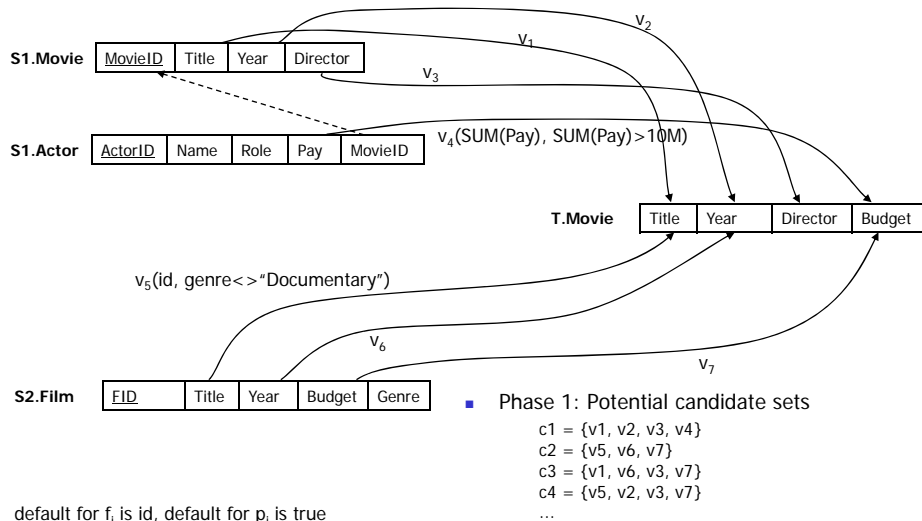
S1.Movie

| MovieID | Title | Year | Director |
|---|---|---|---|

S1.Actor

| ActorID | Name | Role | Pay | MovieID |
|---|---|---|---|---|

$v_2$

$v_1$

$v_3$

$v_4$(SUM(Pay), SUM(Pay)>10M)

T.Movie

| Title | Year | Director | Budget |
|---|---|---|---|

$v_5$(id, genre<>"Documentary")

$v_6$

$v_7$

S2.Film

| FID | Title | Year | Budget | Genre |
|---|---|---|---|---|

Phase 1: Potential candidate sets

c1 = {v1, v2, v3, v4}
c2 = {v5, v6, v7}
c3 = {v1, v6, v3, v7}
c4 = {v5, v2, v3, v7}
…

default for $f_i$ is id, default for $p_i$ is true